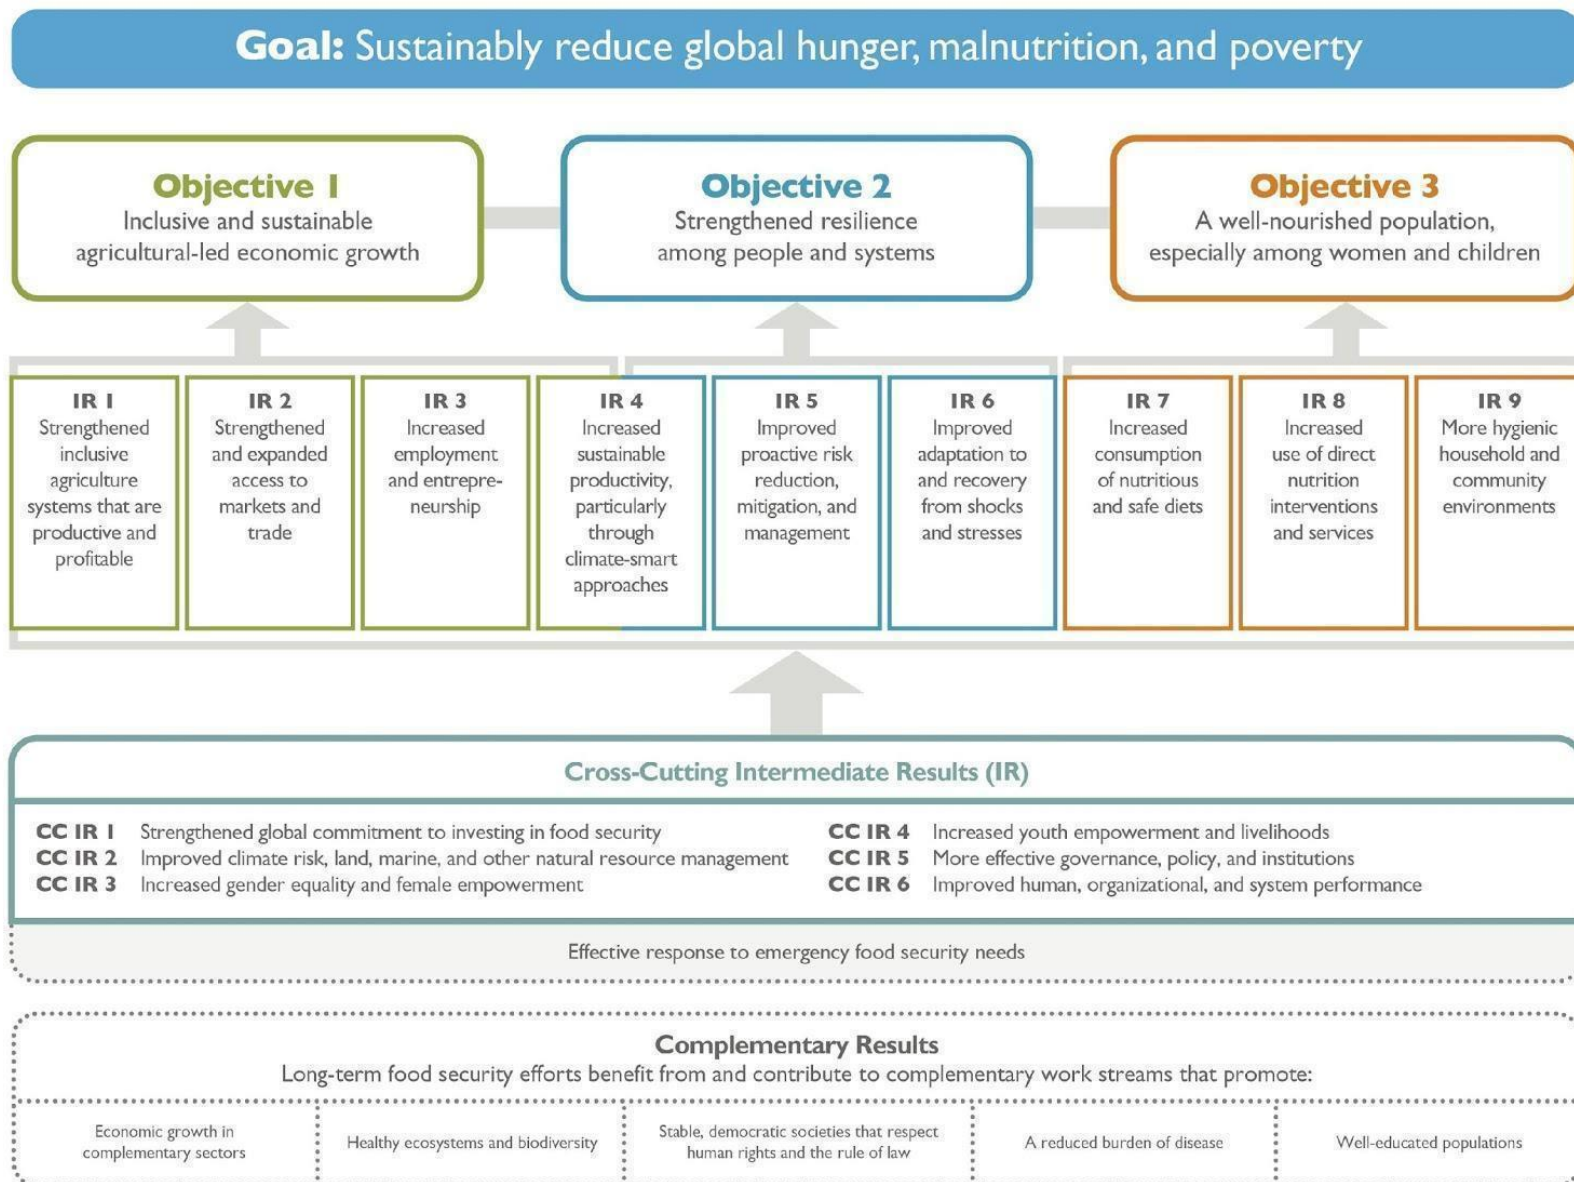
Goal: Sustainably reduce global hunger, malnutrition, and poverty

Objective 1
Inclusive and sustainable agricultural-led economic growth

Objective 2
Strengthened resilience among people and systems

Objective 3
A well-nourished population, especially among women and children

IR 1
Strengthened inclusive agriculture systems that are productive and profitable

IR 2
Strengthened and expanded access to markets and trade

IR 3
Increased employment and entrepreneurship

IR 4
Increased sustainable productivity, particularly through climate-smart approaches

IR 5
Improved proactive risk reduction, mitigation, and management

IR 6
Improved adaptation to and recovery from shocks and stresses

IR 7
Increased consumption of nutritious and safe diets

IR 8
Increased use of direct nutrition interventions and services

IR 9
More hygienic household and community environments

Cross-Cutting Intermediate Results (IR)

CC IR 1 Strengthened global commitment to investing in food security
CC IR 2 Improved climate risk, land, marine, and other natural resource management
CC IR 3 Increased gender equality and female empowerment
CC IR 4 Increased youth empowerment and livelihoods
CC IR 5 More effective governance, policy, and institutions
CC IR 6 Improved human, organizational, and system performance

Effective response to emergency food security needs

Complementary Results
Long-term food security efforts benefit from and contribute to complementary work streams that promote:

Economic growth in complementary sectors

Healthy ecosystems and biodiversity

Stable, democratic societies that respect human rights and the rule of law

A reduced burden of disease

Well-educated populations